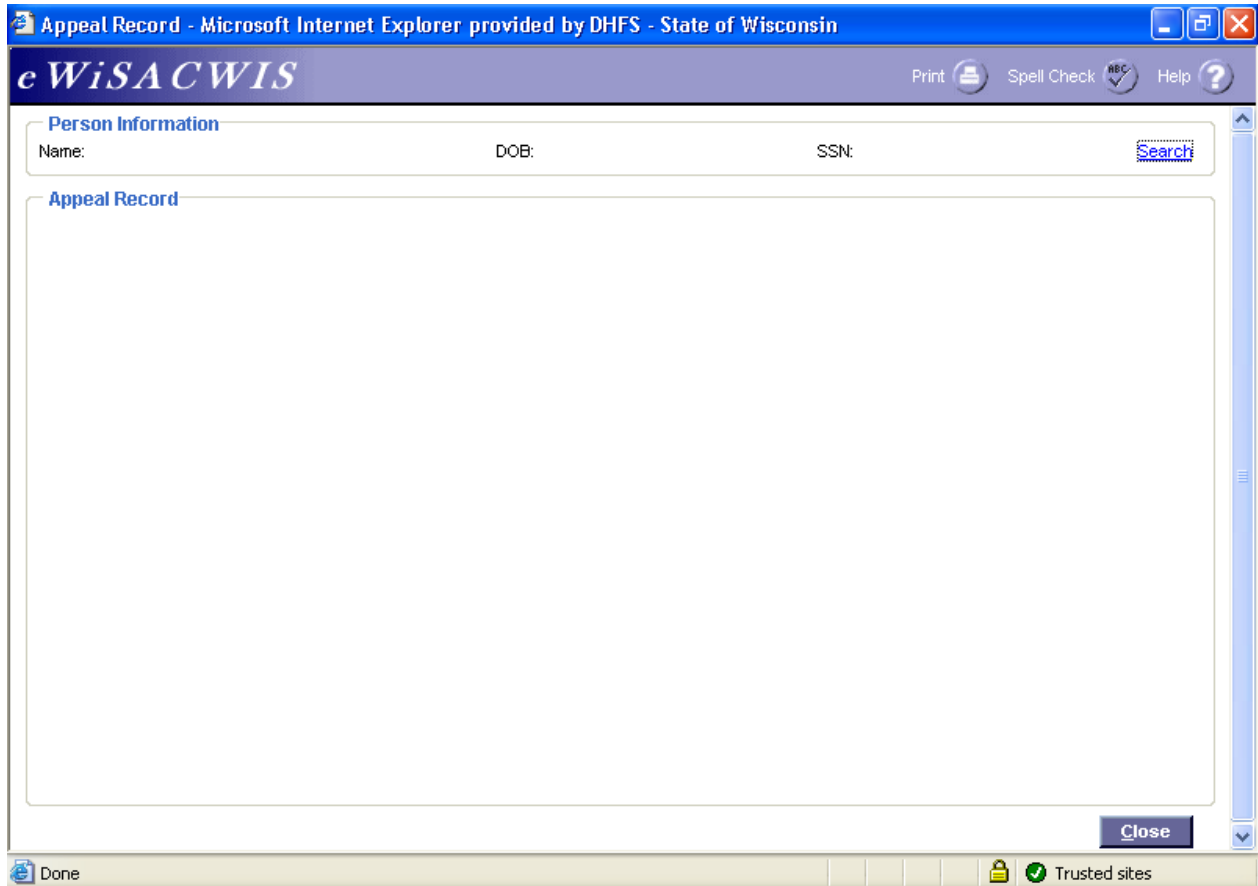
Appeal Record - Microsoft Internet Explorer provided by DHFS - State of Wisconsin

eWiSACWIS

Print Spell Check Help

Person Information

Name: DOB: SSN: Search

Appeal Record

Close

Done

Trusted sites